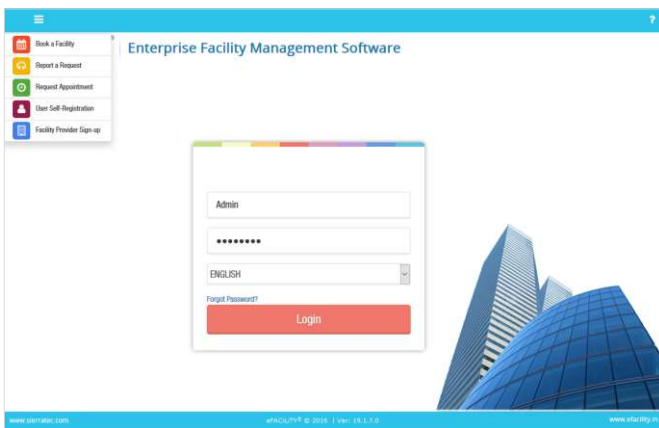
≡

?

Book a Facility

Report a Request

Request Appointment

User Self-Registration

Facility Provider Sign-up

Enterprise Facility Management Software

Admin

••••••••

ENGLISH

Forgot Password?

Login

www.sierratec.com

eFACILITY® © 2016 | Ver: 15.1.7.0

www.efacility.in